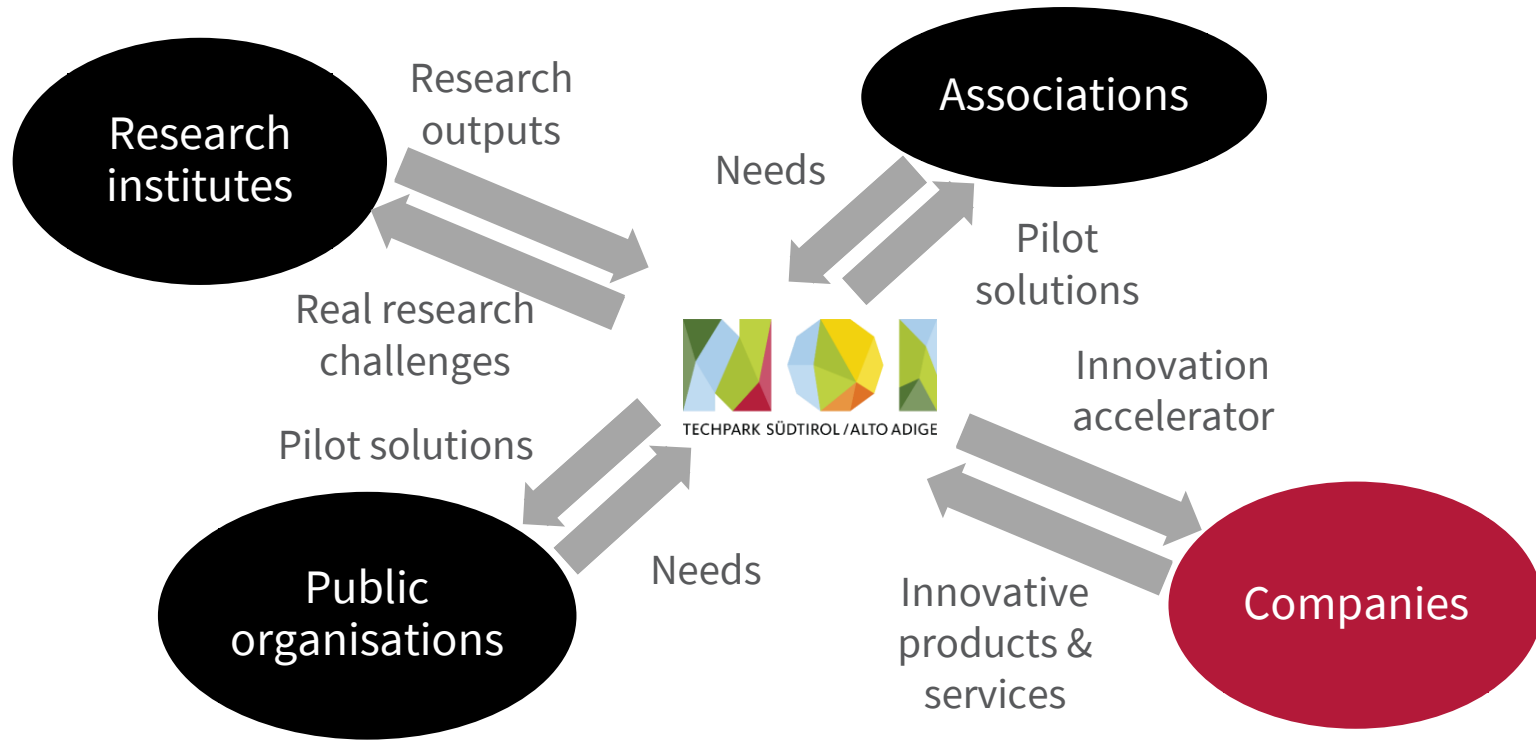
Research institutes

Research outputs

Associations

Needs

Pilot solutions

Real research challenges

NOI

TECHPARK SÜDTIROL / ALTO ADIGE

Innovation accelerator

Pilot solutions

Public organisations

Needs

Innovative products & services

Companies